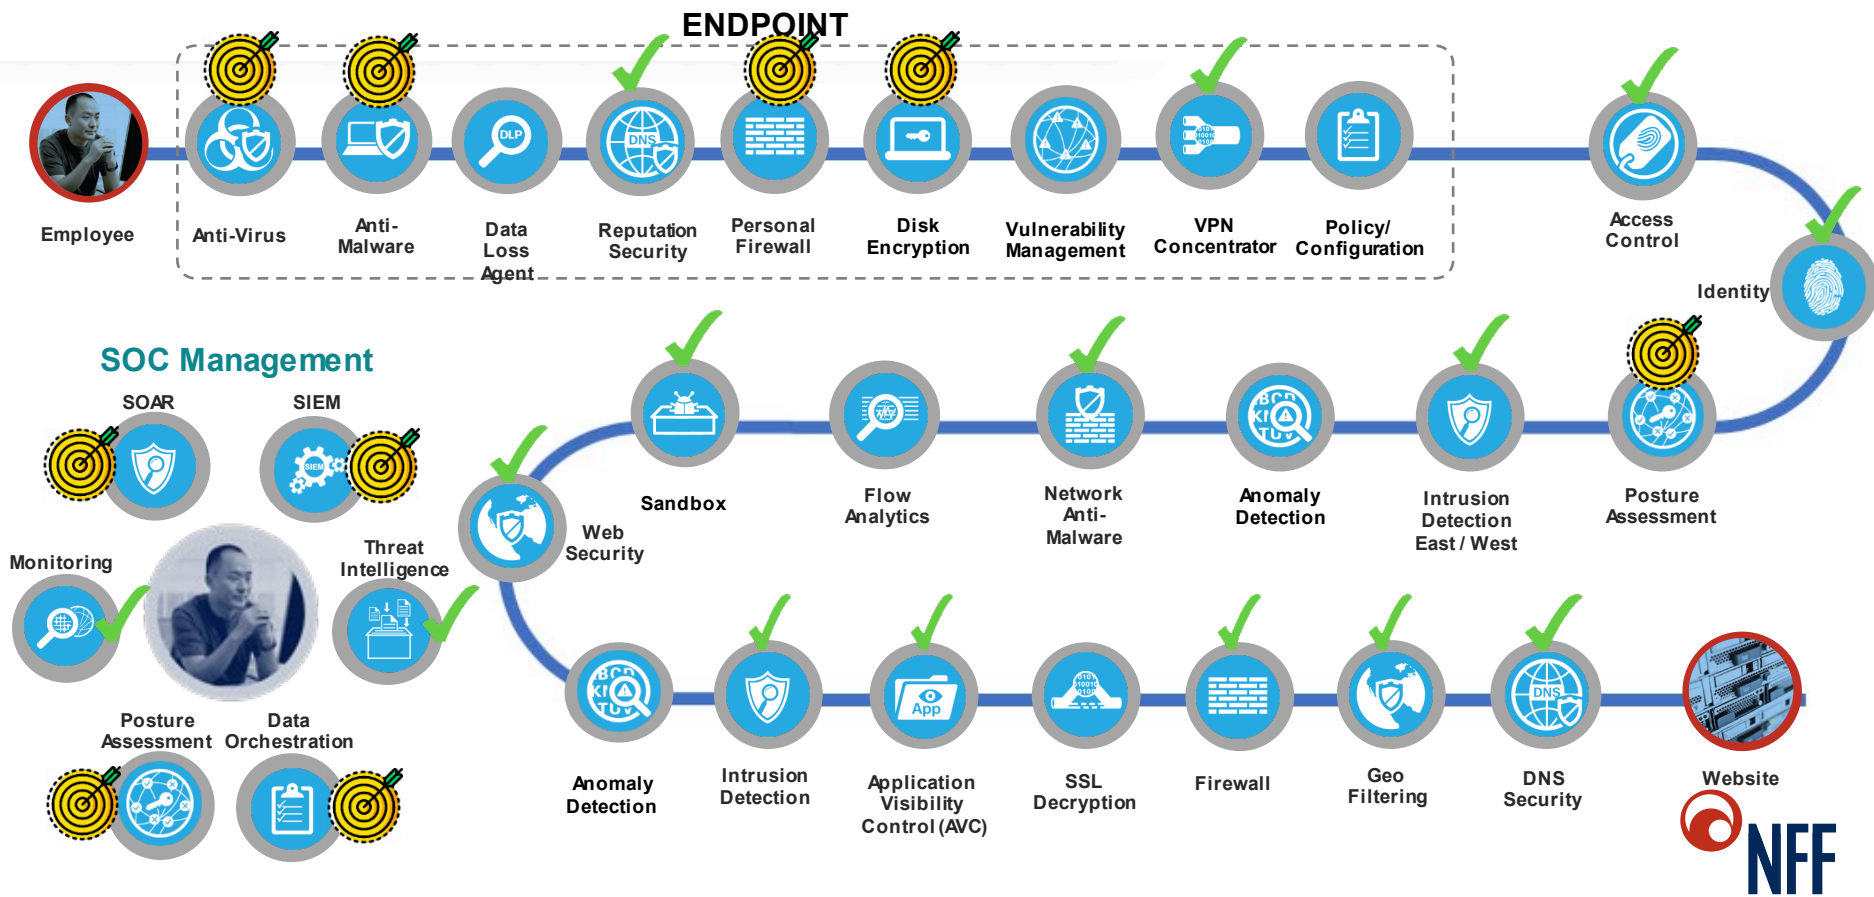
ENDPOINT

Employee

Anti-Virus

Anti-Malware

DLP

Data Loss Agent

DNS

Reputation Security

Personal Firewall

Disk Encryption

Vulnerability Management

VPN Concentrator

Policy/ Configuration

Access Control

Identity

SOC Management

SOAR

SIEM

SIEM

Monitoring

Threat Intelligence

Posture Assessment

Data Orchestration

Web Security

Sandbox

Flow Analytics

Network Anti-Malware

Anomaly Detection

Intrusion Detection East / West

Posture Assessment

Anomaly Detection

Intrusion Detection

App

Application Visibility Control (AVC)

SSL Decryption

Firewall

Geo Filtering

DNS

DNS Security

Website

NFF